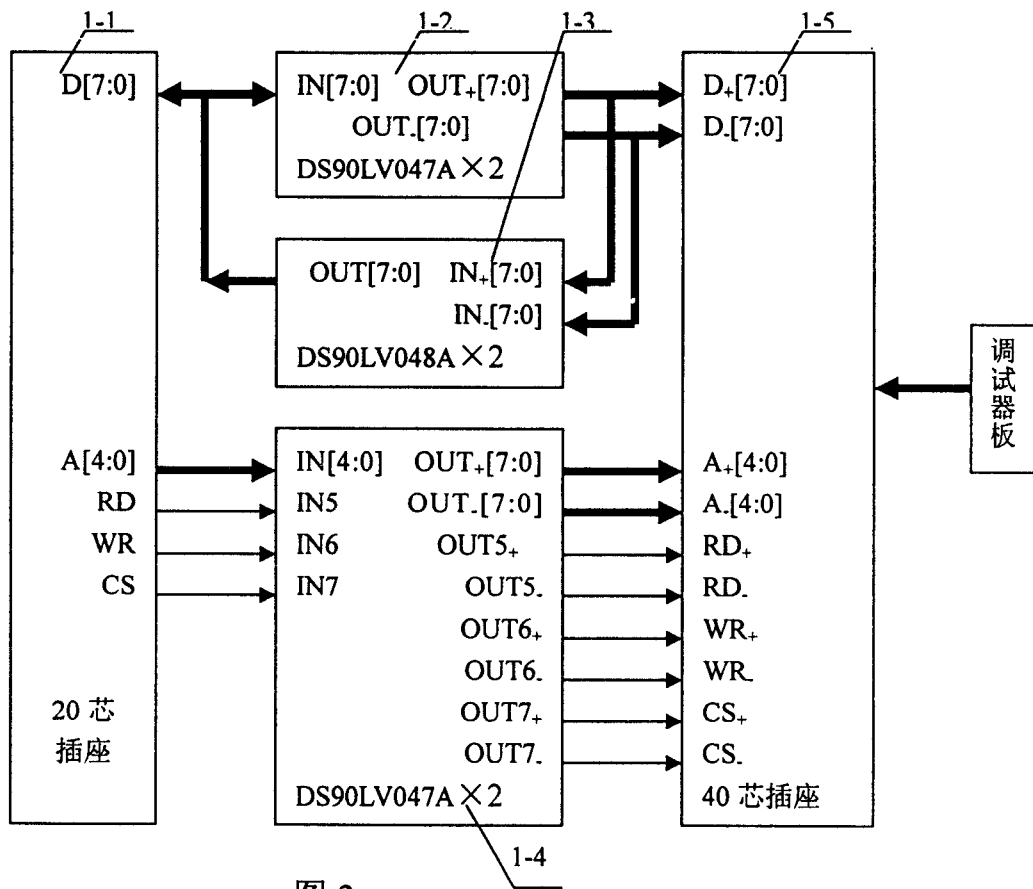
1-1

1-2

1-3

1-5

D[7:0]

IN[7:0] OUT$_+$[7:0]

OUT$_-$[7:0]

DS90LV047A×2

D$_+$[7:0]

D$_-$[7:0]

OUT[7:0] IN$_+$[7:0]

IN$_-$[7:0]

DS90LV048A×2

调试器板

A[4:0]

RD

WR

CS

IN[4:0] OUT$_+$[7:0]

IN5 OUT$_-$[7:0]

IN6 OUT5$_+$

IN7 OUT5$_-$

OUT6$_+$

OUT6$_-$

OUT7$_+$

OUT7$_-$

DS90LV047A×2

A$_+$[4:0]

A$_-$[4:0]

RD$_+$

RD$_-$

WR$_+$

WR$_-$

CS$_+$

CS$_-$

40 芯插座

20 芯插座

1-4

图 2